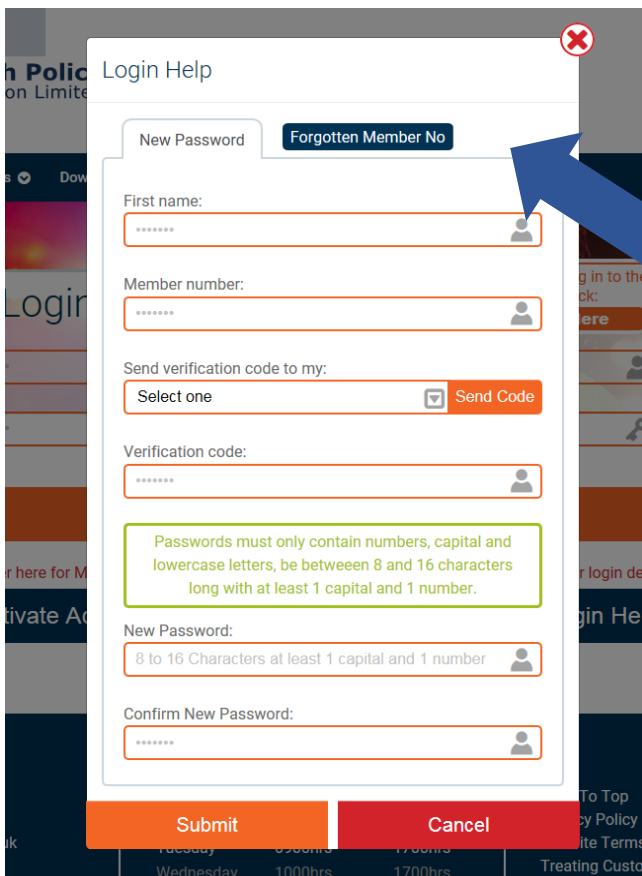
h Polic
on Limite

Login Help

New Password
Forgotten Member No

First name:
•••••••

Member number:
•••••••

Send verification code to my:
Select one
Send Code

Verification code:
•••••••

Passwords must only contain numbers, capital and lowercase letters, be between 8 and 16 characters long with at least 1 capital and 1 number.

New Password:
8 to 16 Characters at least 1 capital and 1 number

Confirm New Password:
•••••••

Submit
Cancel

s
Dow
Login
g in to the
ck:
ere
r here for M
tivate Ac
r login de
gin He
To Top
cy Policy
ite Terms
Treating Custo
uk
Tuesday 0900hrs 1700hrs
Wednesday 1000hrs 1700hrs